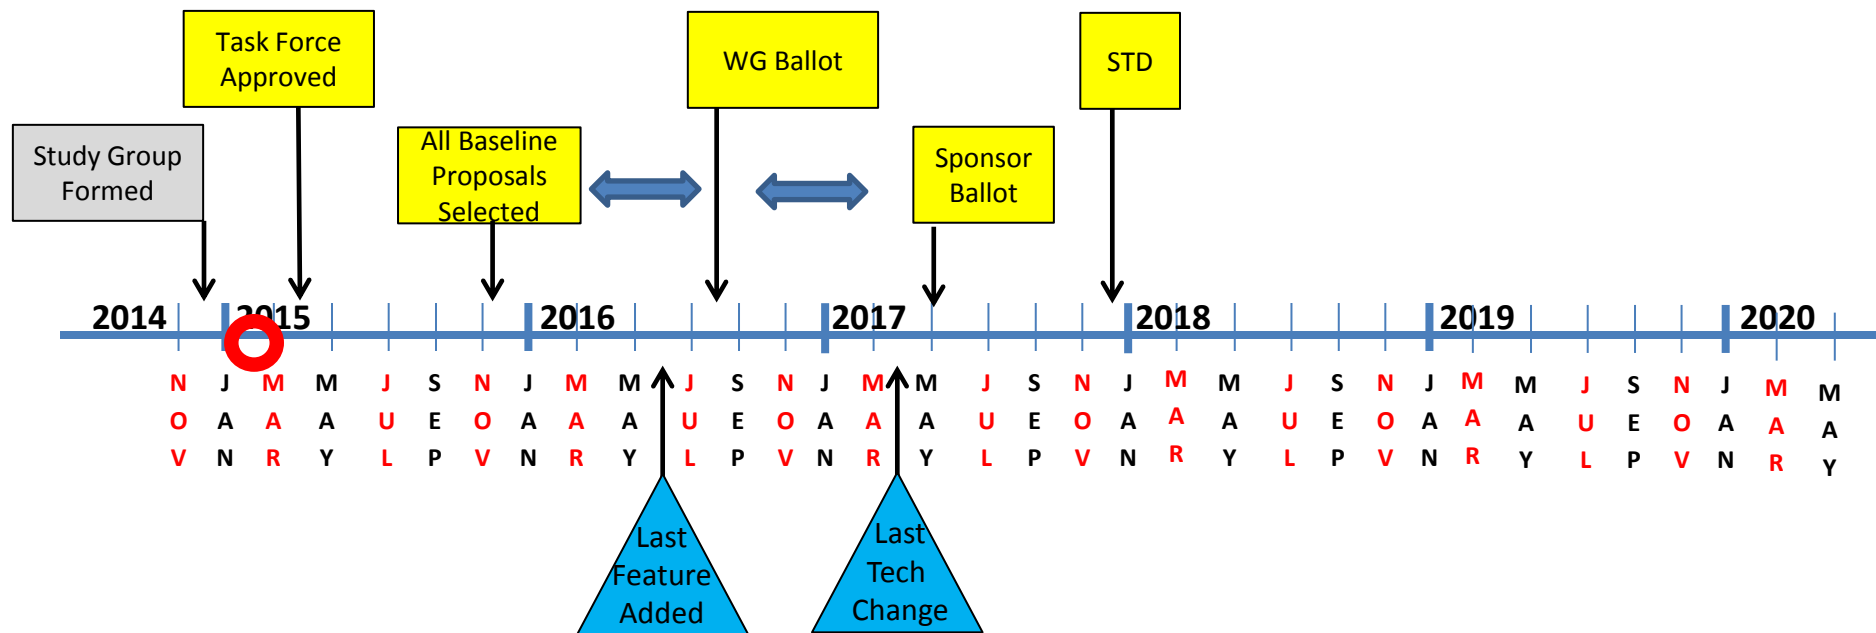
Task Force Approved

WG Ballot

STD

Study Group Formed

All Baseline Proposals Selected

Sponsor Ballot

2014 2015 2016 2017 2018 2019 2020

NOV JAN MAR MAY JUL SEP NOV JAN MAR MAY JUL SEP NOV JAN MAR MAY JUL SEP NOV JAN MAR MAY JUL SEP NOV JAN MAR MAY JUL SEP NOV JAN MAR MAY

Last Feature Added

Last Tech Change